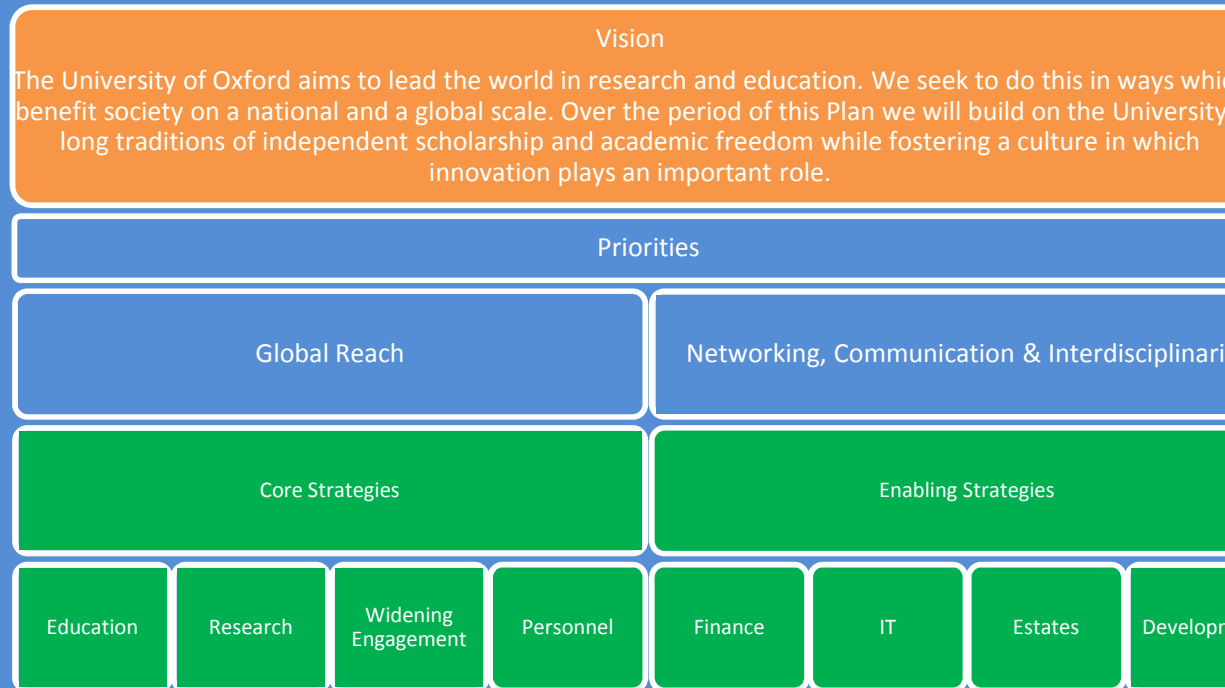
Vision

The University of Oxford aims to lead the world in research and education. We seek to do this in ways whic benefit society on a national and a global scale. Over the period of this Plan we will build on the University long traditions of independent scholarship and academic freedom while fostering a culture in which innovation plays an important role.

Priorities

Global Reach

Networking, Communication & Interdisciplinari

Core Strategies

Enabling Strategies

Education

Research

Widening Engagement

Personnel

Finance

IT

Estates

Developm